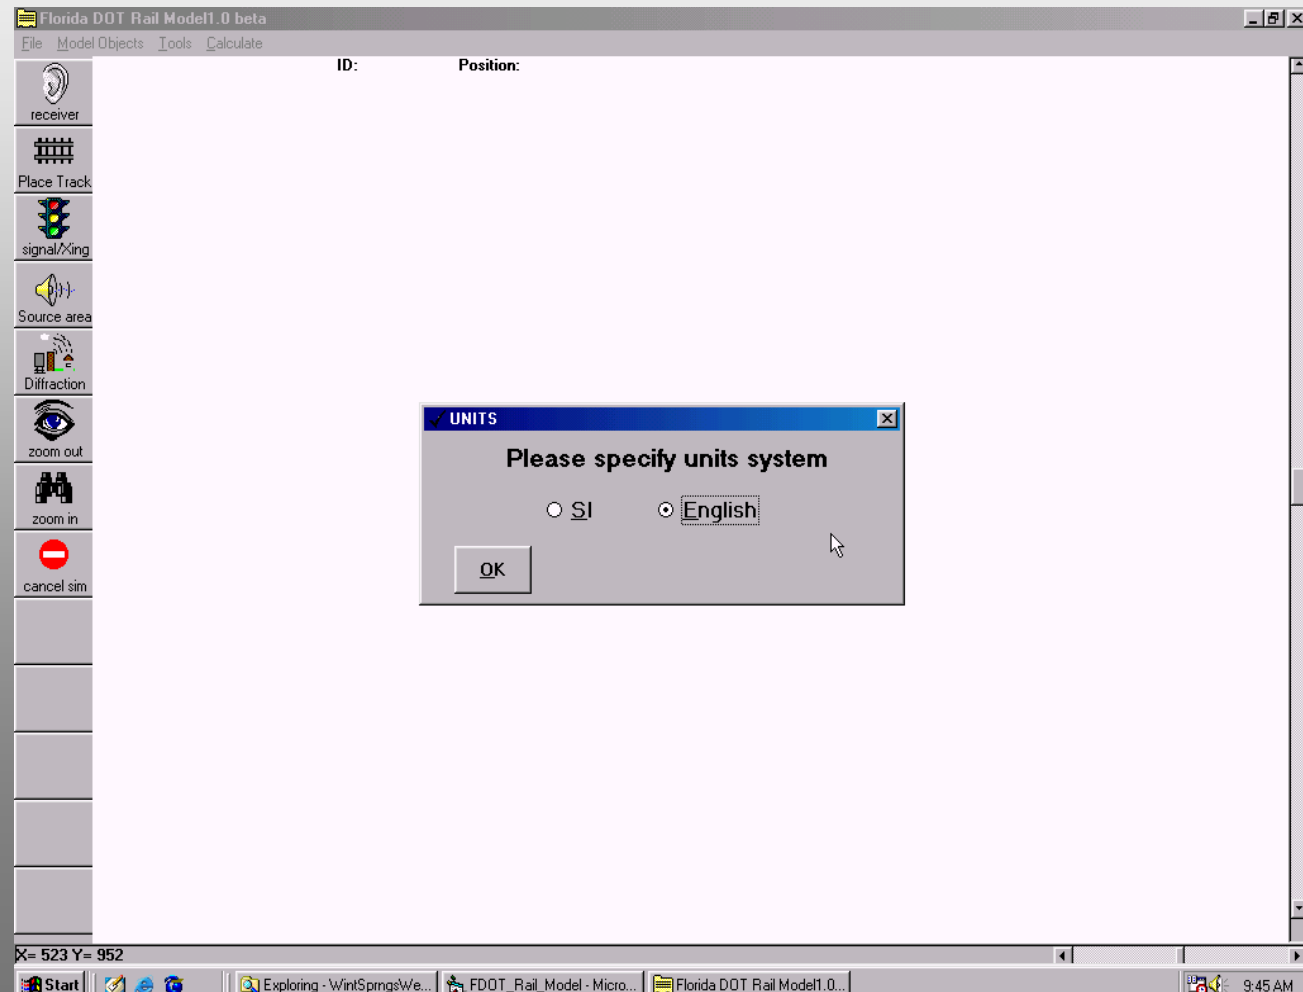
Florida DOT Rail Model1.0 beta

File Model Objects Tools Calculate

ID: Position:

receiver

Place Track

signal/Xing

Source area

Diffraction

zoom out

zoom in

cancel sim

UNITS

Please specify units system

SI English

OK

X= 523 Y= 952

Start

Exploring - WintSpringsWe...

FDOT_Rail_Model - Micro...

Florida DOT Rail Model1.0...

9:45 AM